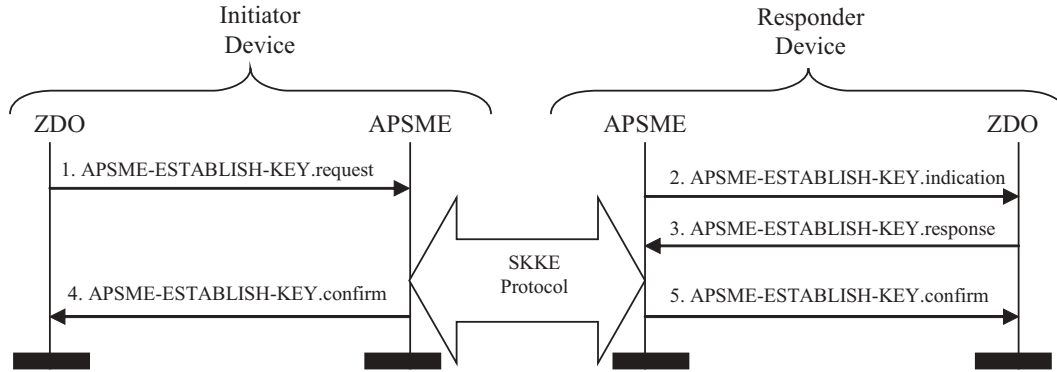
Initiator Device

Responder Device

ZDO

APSME

APSME

ZDO

1. APSME-ESTABLISH-KEY.request

2. APSME-ESTABLISH-KEY.indication

3. APSME-ESTABLISH-KEY.response

SKKE Protocol

4. APSME-ESTABLISH-KEY.confirm

5. APSME-ESTABLISH-KEY.confirm